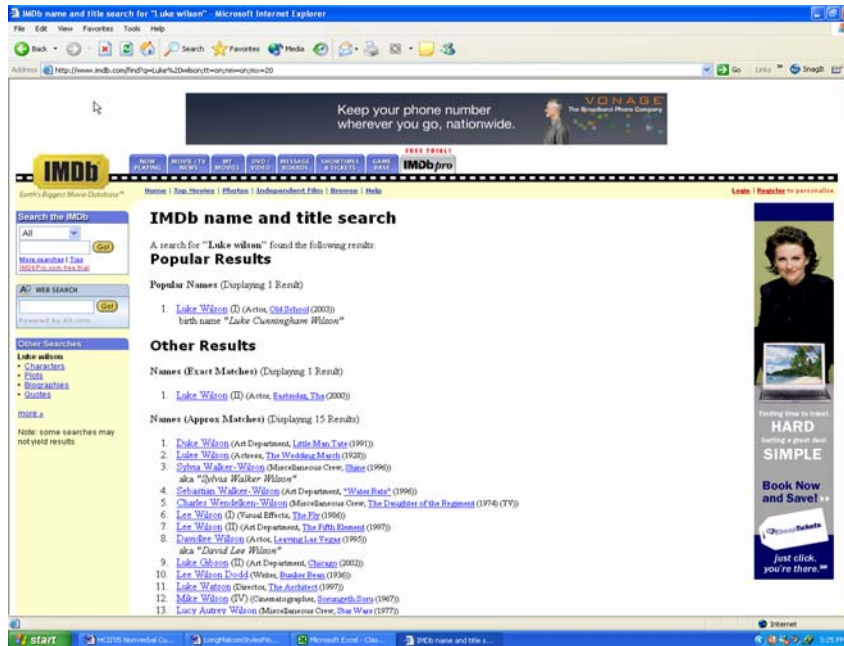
IMDb name and title search for "Luke wilson" - Microsoft Internet Explorer

File Edit View Favorites Tools Help

Back Search Favorites Media

Address http://www.imdb.com/find?q=Luke%20wilson;tt=on;nm=on;mx=20

Go Links SnagIt

Keep your phone number wherever you go, nationwide.

VONAGE The Broadband Phone Company

IMDb

NOW PLAYING | MOVIE/TV NEWS | MY MOVIES | DVD/VIDEO | MESSAGE BOARDS | SHOWTIMES & TICKETS | GAME BASE | FREE TRIAL! IMDbpro

Earth's Biggest Movie Database™

Home | Top Movies | Photos | Independent Film | Browse | Help

Login | Register to personalize

Search the IMDb

All

Go!

More searches | Tips

IMDbPro.com free trial

A9 WEB SEARCH

Go!

Powered by A9.com

Other Searches

Luke wilson

• Characters
• Plots
• Biographies
• Quotes

more »

Note: some searches may not yield results

IMDb name and title search

A search for "Luke wilson" found the following results:

Popular Results

Popular Names (Displaying 1 Result)

1. Luke Wilson (I) (Actor, Old School (2003))
birth name "Luke Cunningham Wilson"

Other Results

Names (Exact Matches) (Displaying 1 Result)

1. Luke Wilson (II) (Actor, Eastenders, The (2000))

Names (Approx Matches) (Displaying 15 Results)

1. Duke Wilson (Art Department, Little Man Tate (1991))
2. Lulee Wilson (Actress, The Wedding March (1928))
3. Sylvia Walker-Wilson (Miscellaneous Crew, Shine (1996))
aka "Sylvia Walker Wilson"
4. Sebastian Walker-Wilson (Art Department, "Water Rats" (1996))
5. Charles Wendelken-Wilson (Miscellaneous Crew, The Daughter of the Regiment (1974) (TV))
6. Lee Wilson (I) (Visual Effects, The Fly (1986))
7. Lee Wilson (II) (Art Department, The Fifth Element (1997))
8. Davidlee Willson (Actor, Leaving Las Vegas (1995))
aka "David Lee Wilson"
9. Luke Gibson (II) (Art Department, Chicago (2002))
10. Lee Wilson Dodd (Writer, Bunker Bean (1936))
11. Luke Watson (Director, The Architect (1997))
12. Mike Wilson (IV) (Cinematographer, Sorungeth Soru (1967))
13. Lucy Autrey Wilson (Miscellaneous Crew, Star Wars (1977))

Finding time to travel: HARD
Getting a great deal: SIMPLE
Book Now and Save!
CheapTickets
just click, you're there.

Internet

start | HCI705 Nonverbal Cu... | LongMalcomStylesPin... | Microsoft Excel - Clas... | IMDb name and title s...

3:25 PM